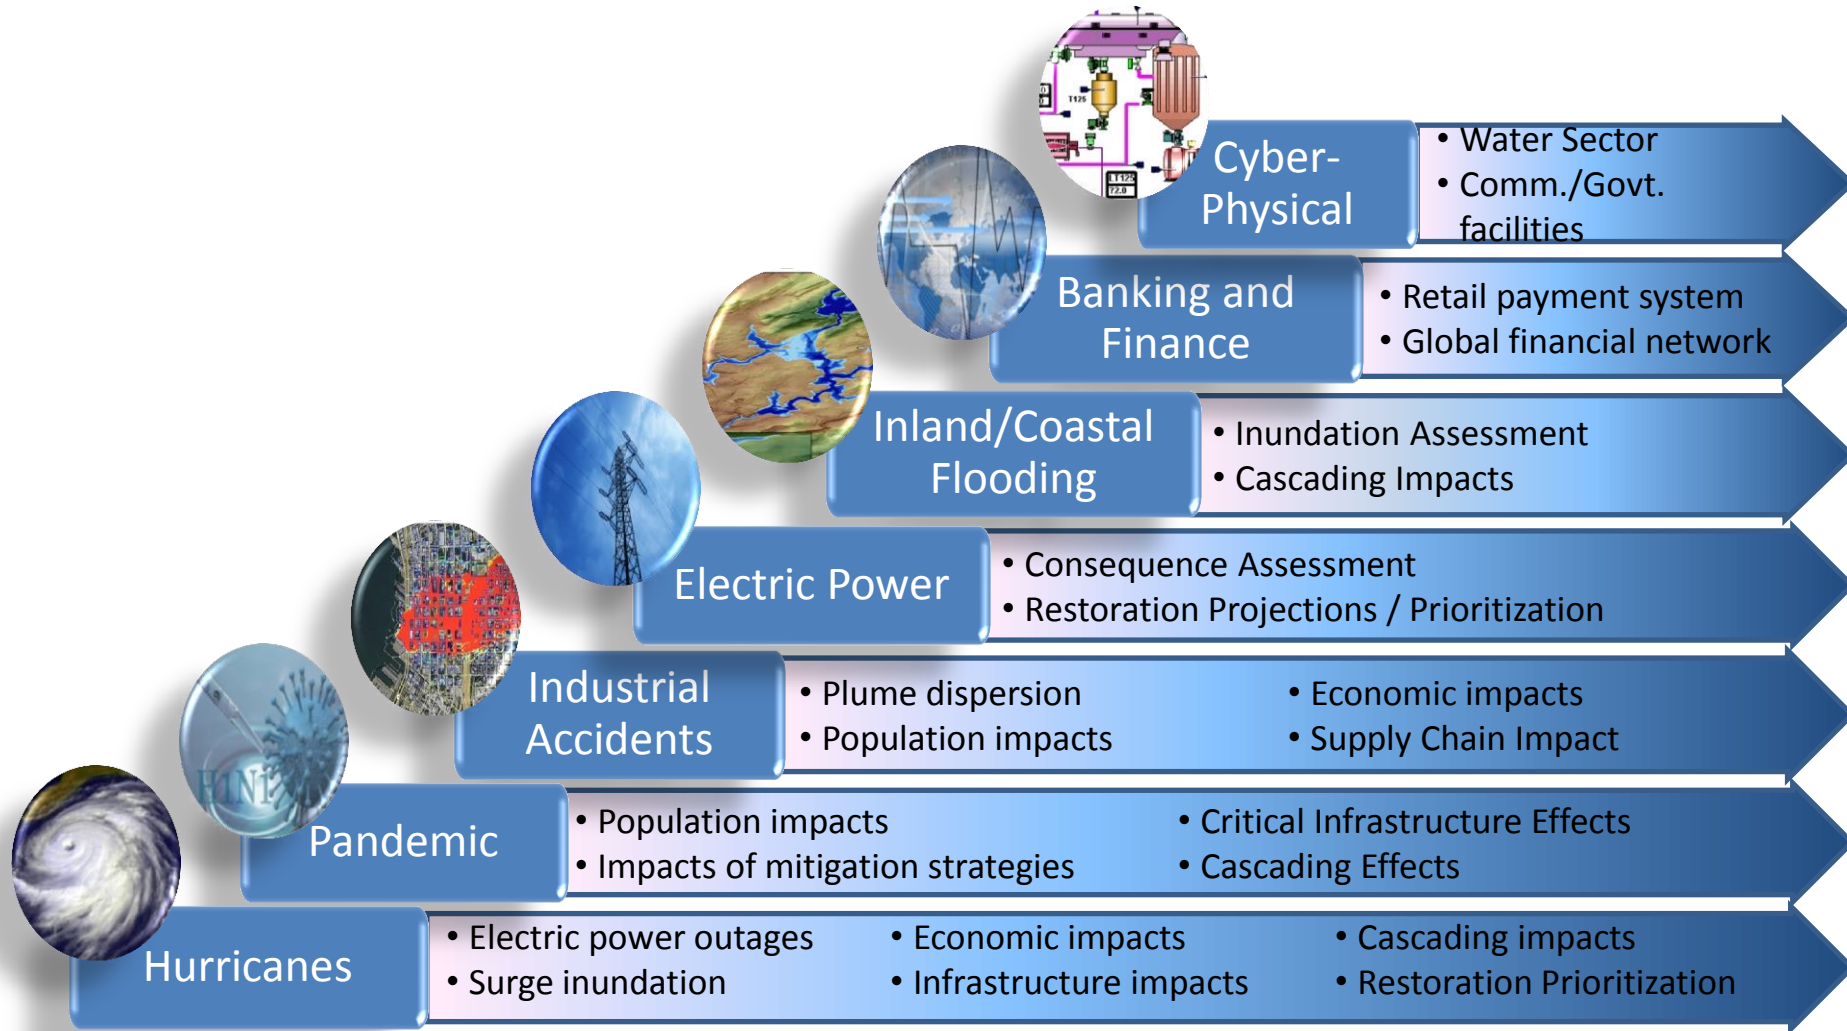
Cyber-Physical
• Water Sector
• Comm./Govt. facilities

Banking and Finance
• Retail payment system
• Global financial network

Inland/Coastal Flooding
• Inundation Assessment
• Cascading Impacts

Electric Power
• Consequence Assessment
• Restoration Projections / Prioritization

Industrial Accidents
• Plume dispersion
• Population impacts
• Economic impacts
• Supply Chain Impact

Pandemic
• Population impacts
• Impacts of mitigation strategies
• Critical Infrastructure Effects
• Cascading Effects

Hurricanes
• Electric power outages
• Surge inundation
• Economic impacts
• Infrastructure impacts
• Cascading impacts
• Restoration Prioritization